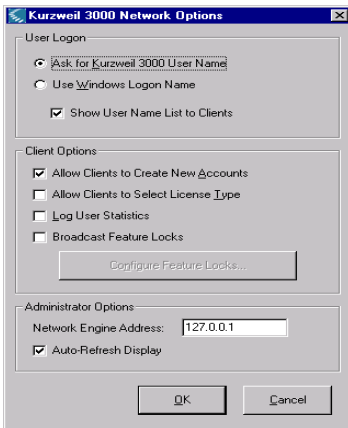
Kurzweil 3000 Network Options

User Logon

Ask for Kurzweil 3000 User Name

Use Windows Logon Name

Show User Name List to Clients

Client Options

Allow Clients to Create New Accounts

Allow Clients to Select License Type

Log User Statistics

Broadcast Feature Locks

Configure Feature Locks...

Administrator Options

Network Engine Address: 127.0.0.1

Auto-Refresh Display

OK

Cancel